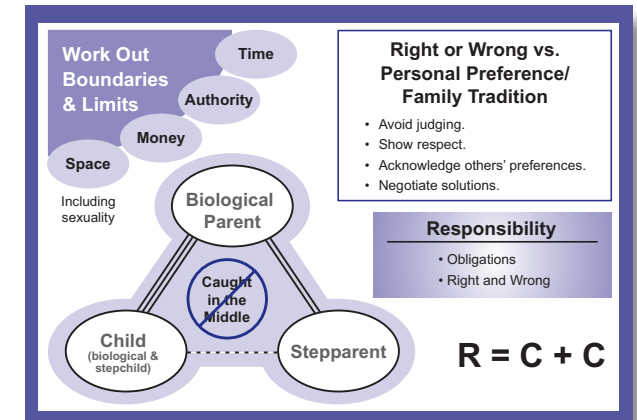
Work Out Boundaries & Limits

Time

Authority

Money

Space

Including sexuality

Right or Wrong vs. Personal Preference/ Family Tradition

• Avoid judging.
• Show respect.
• Acknowledge others' preferences.
• Negotiate solutions.

Biological Parent

Caught in the Middle

Child (biological & stepchild)

Stepparent

Responsibility

• Obligations
• Right and Wrong

R = C + C